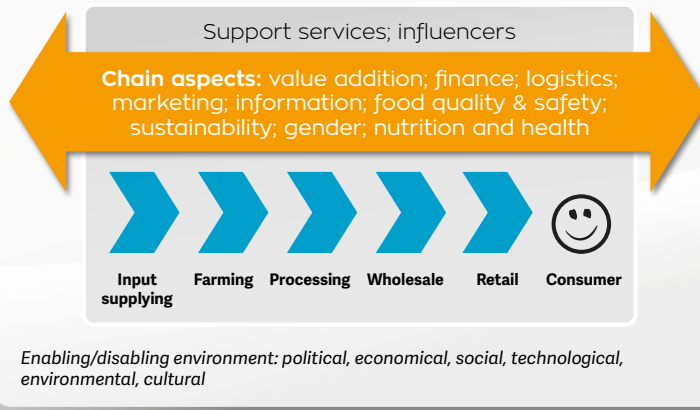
Support services; influencers

**Chain aspects:** value addition; finance; logistics; marketing; information; food quality & safety; sustainability; gender; nutrition and health

Input supplying

Farming

Processing

Wholesale

Retail

Consumer

*Enabling/disabling environment: political, economical, social, technological, environmental, cultural*